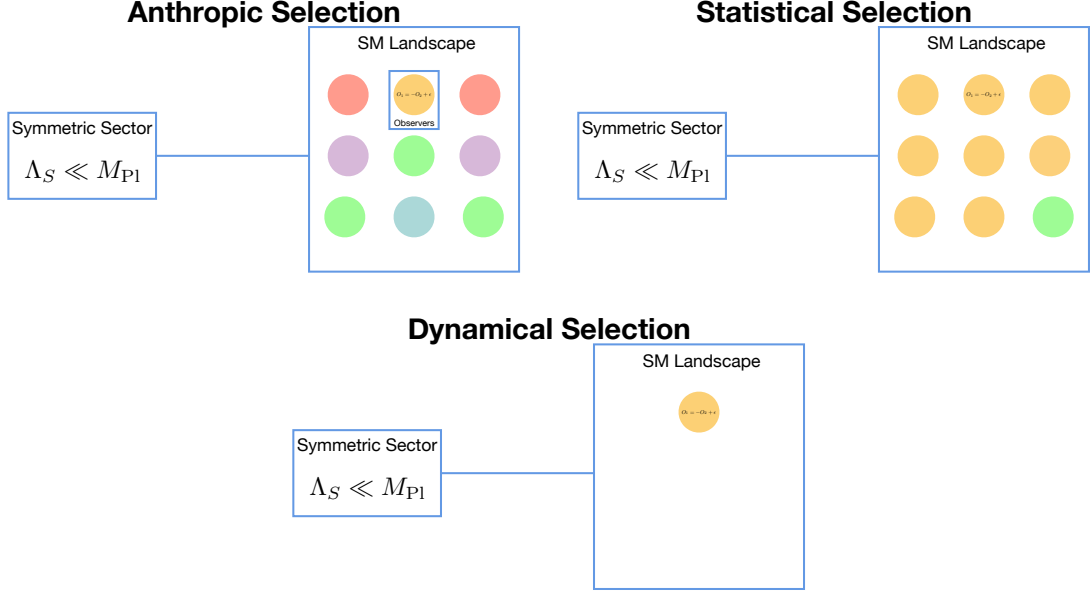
Anthropic Selection

SM Landscape

$O_1 = -O_2 + \epsilon$

Observers

Symmetric Sector

$\Lambda_S \ll M_{\rm Pl}$

Statistical Selection

SM Landscape

$O_1 = -O_2 + \epsilon$

Symmetric Sector

$\Lambda_S \ll M_{\rm Pl}$

Dynamical Selection

SM Landscape

$O_1 = -O_2 + \epsilon$

Symmetric Sector

$\Lambda_S \ll M_{\rm Pl}$